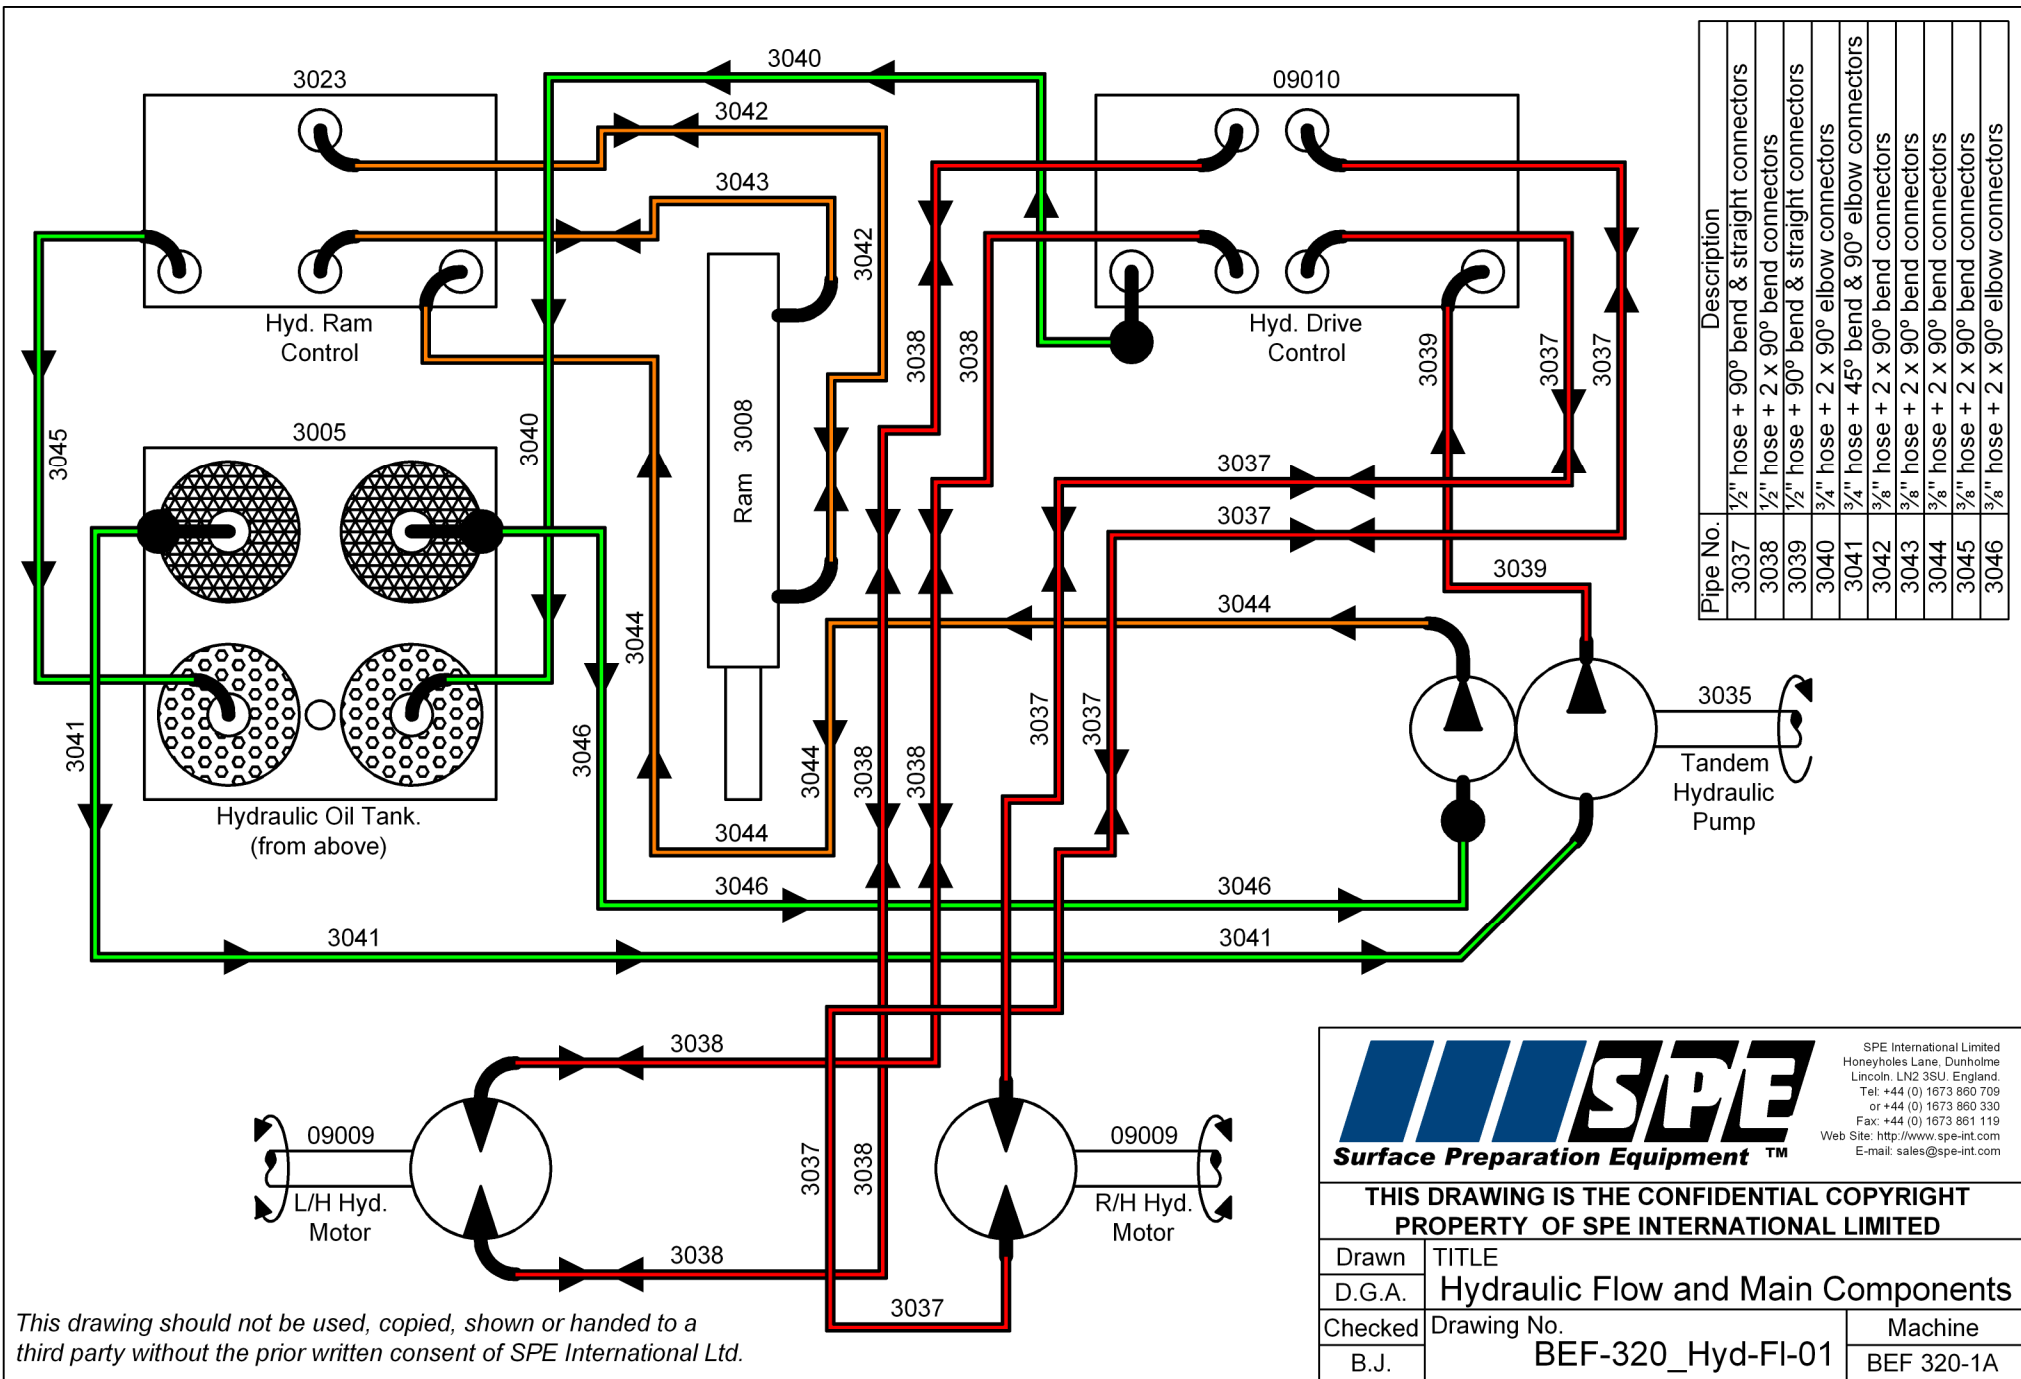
3023

3040

3042

3043

09010

Hyd. Ram Control

Hyd. Drive Control

3005

3045

3040

3042

3008

Ram

3038

3038

3039

3037

3037

3037

3037

3039

3044

3044

3044

3041

3046

3044

3038

3038

3037

3037

3035

Tandem Hydraulic Pump

Hydraulic Oil Tank. (from above)

3046

3046

3041

3041

3038

09009

L/H Hyd. Motor

3038

3037

3038

3037

09009

R/H Hyd. Motor

| Pipe No. | Description |
|---|---|
| 3037 | ½" hose + 90° bend & straight connectors |
| 3038 | ½" hose + 2 x 90° bend connectors |
| 3039 | ½" hose + 90° bend & straight connectors |
| 3040 | ¾" hose + 2 x 90° elbow connectors |
| 3041 | ¾" hose + 45° bend & 90° elbow connectors |
| 3042 | ⅜" hose + 2 x 90° bend connectors |
| 3043 | ⅜" hose + 2 x 90° bend connectors |
| 3044 | ⅜" hose + 2 x 90° bend connectors |
| 3045 | ⅜" hose + 2 x 90° bend connectors |
| 3046 | ⅜" hose + 2 x 90° elbow connectors |

SPE
Surface Preparation Equipment ™

SPE International Limited
Honeyholes Lane, Dunholme
Lincoln. LN2 3SU. England.
Tel: +44 (0) 1673 860 709
or +44 (0) 1673 860 330
Fax: +44 (0) 1673 861 119
Web Site: http://www.spe-int.com
E-mail: sales@spe-int.com

THIS DRAWING IS THE CONFIDENTIAL COPYRIGHT PROPERTY OF SPE INTERNATIONAL LIMITED

Drawn
D.G.A.
Checked
B.J.

TITLE
Hydraulic Flow and Main Components

Drawing No.
BEF-320_Hyd-Fl-01

Machine
BEF 320-1A

This drawing should not be used, copied, shown or handed to a third party without the prior written consent of SPE International Ltd.